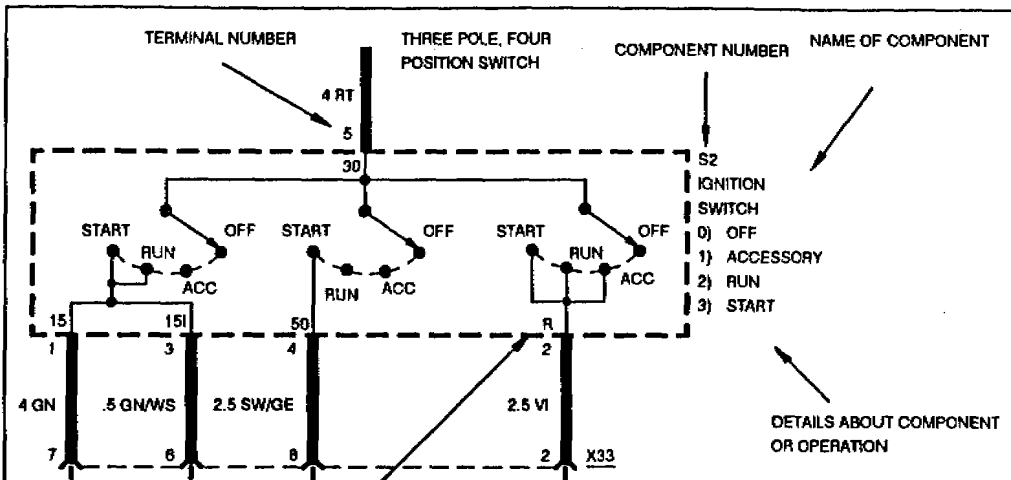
TERMINAL NUMBER

THREE POLE, FOUR POSITION SWITCH

COMPONENT NUMBER

NAME OF COMPONENT

4 RT

5

30

S2
IGNITION
SWITCH
0) OFF
1) ACCESSORY
2) RUN
3) START

START
RUN
ACC
OFF

START
RUN
ACC
OFF

START
RUN
ACC
OFF

15
15I
50
R

1
3
4
2

4 GN
.5 GN/WS
2.5 SW/GE
2.5 VI

7
6
8
2
X33

DETAILS ABOUT COMPONENT OR OPERATION